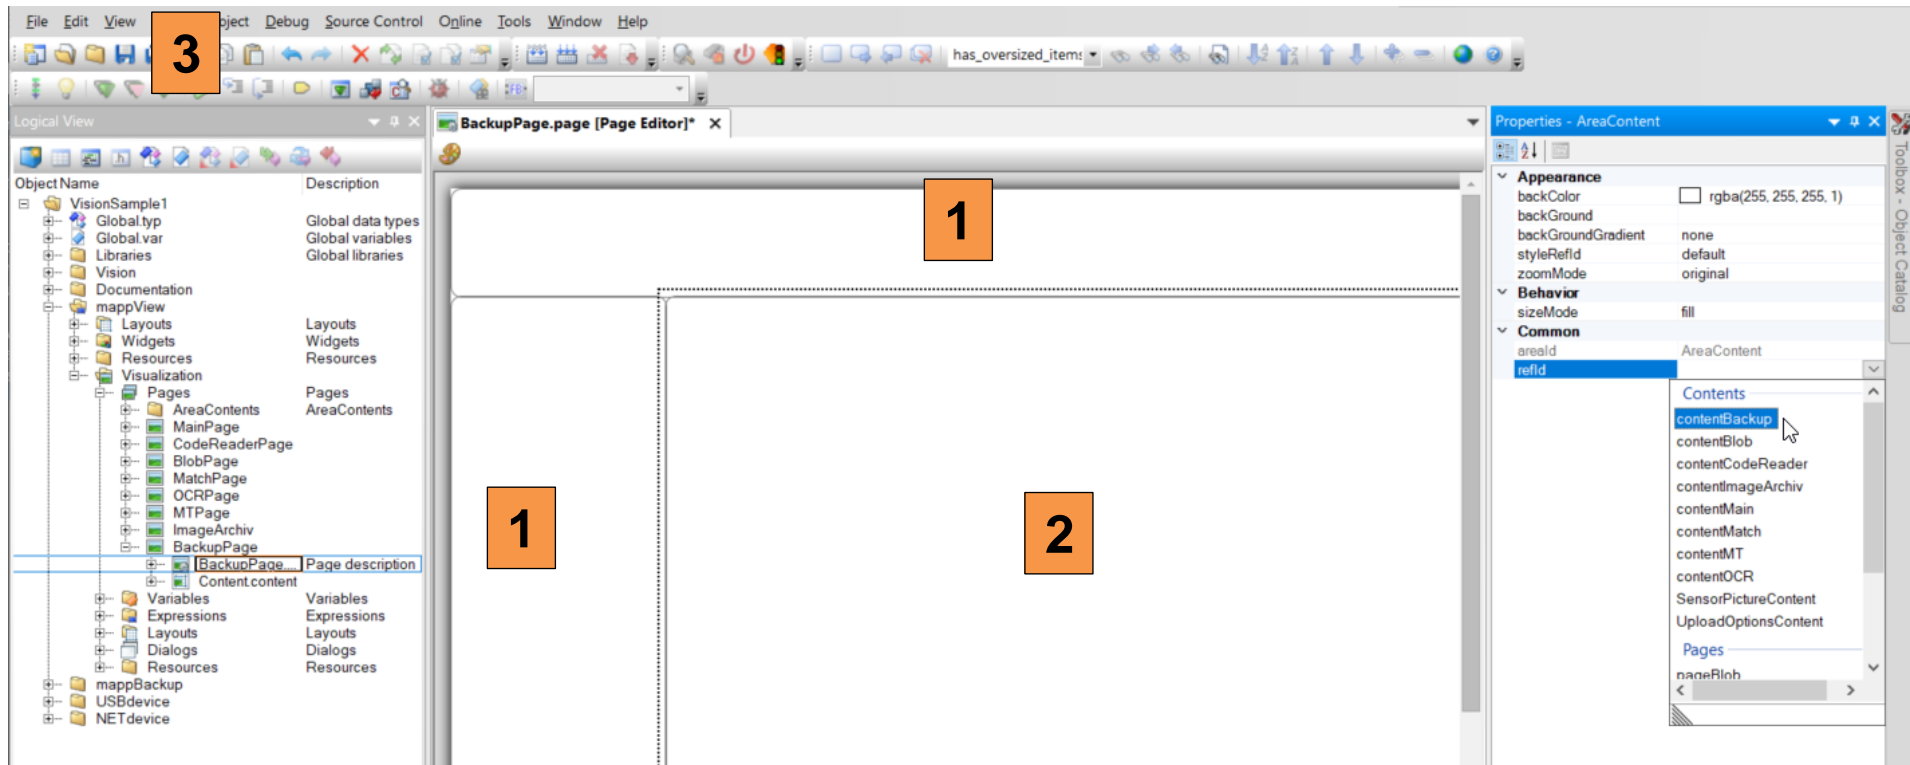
File Edit View 3 oject Debug Source Control Online Tools Window Help

has_oversized_items

Logical View

Object Name | Description
VisionSample1
Global.typ | Global data types
Global.var | Global variables
Libraries | Global libraries
Vision
Documentation
mappView
Layouts | Layouts
Widgets | Widgets
Resources | Resources
Visualization
Pages | Pages
AreaContents | AreaContents
MainPage
CodeReaderPage
BlobPage
MatchPage
OCRPage
MTPage
ImageArchiv
BackupPage
BackupPage... | Page description
Content.content
Variables | Variables
Expressions | Expressions
Layouts | Layouts
Dialogs | Dialogs
Resources | Resources
mappBackup
USBdevice
NETdevice

BackupPage.page [Page Editor]*

1

1

2

Properties - AreaContent

Appearance
backColor | rgba(255, 255, 255, 1)
backGround |
backGroundGradient | none
styleRefId | default
zoomMode | original
Behavior
sizeMode | fill
Common
areaId | AreaContent
refId |

Contents
contentBackup
contentBlob
contentCodeReader
contentImageArchiv
contentMain
contentMatch
contentMT
contentOCR
SensorPictureContent
UploadOptionsContent
Pages
pageBlob

Toolbox - Object Catalog